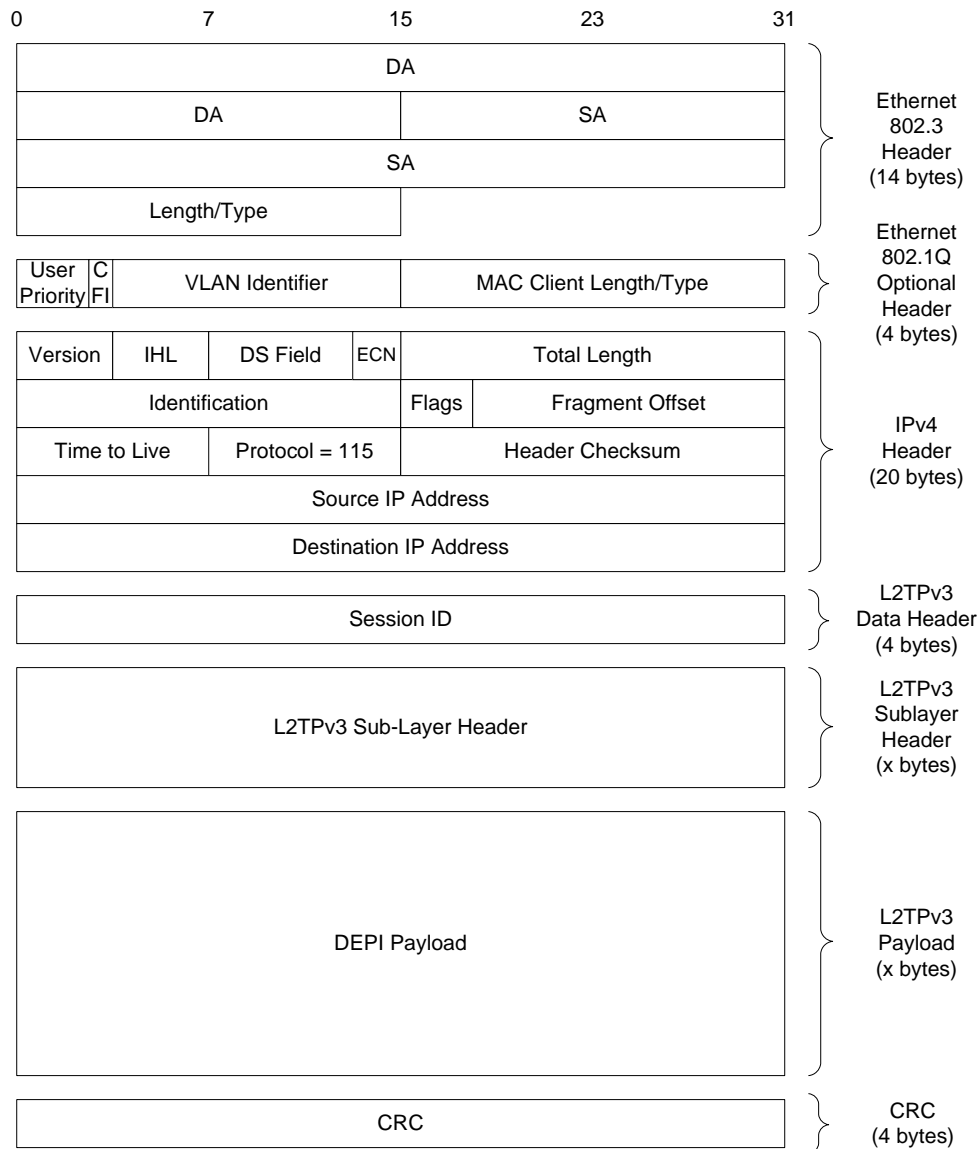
0 7 15 23 31

DA

| DA | SA |
|---|---|

SA

Length/Type

Ethernet 802.3 Header (14 bytes)

| User Priority | CFI | VLAN Identifier | MAC Client Length/Type |
|---|---|---|---|

Ethernet 802.1Q Optional Header (4 bytes)

| Version | IHL | DS Field | ECN | Total Length |
|---|---|---|---|---|

| Identification | Flags | Fragment Offset |
|---|---|---|

| Time to Live | Protocol = 115 | Header Checksum |
|---|---|---|

Source IP Address

Destination IP Address

IPv4 Header (20 bytes)

Session ID

L2TPv3 Data Header (4 bytes)

L2TPv3 Sub-Layer Header

L2TPv3 Sublayer Header (x bytes)

DEPI Payload

L2TPv3 Payload (x bytes)

CRC

CRC (4 bytes)